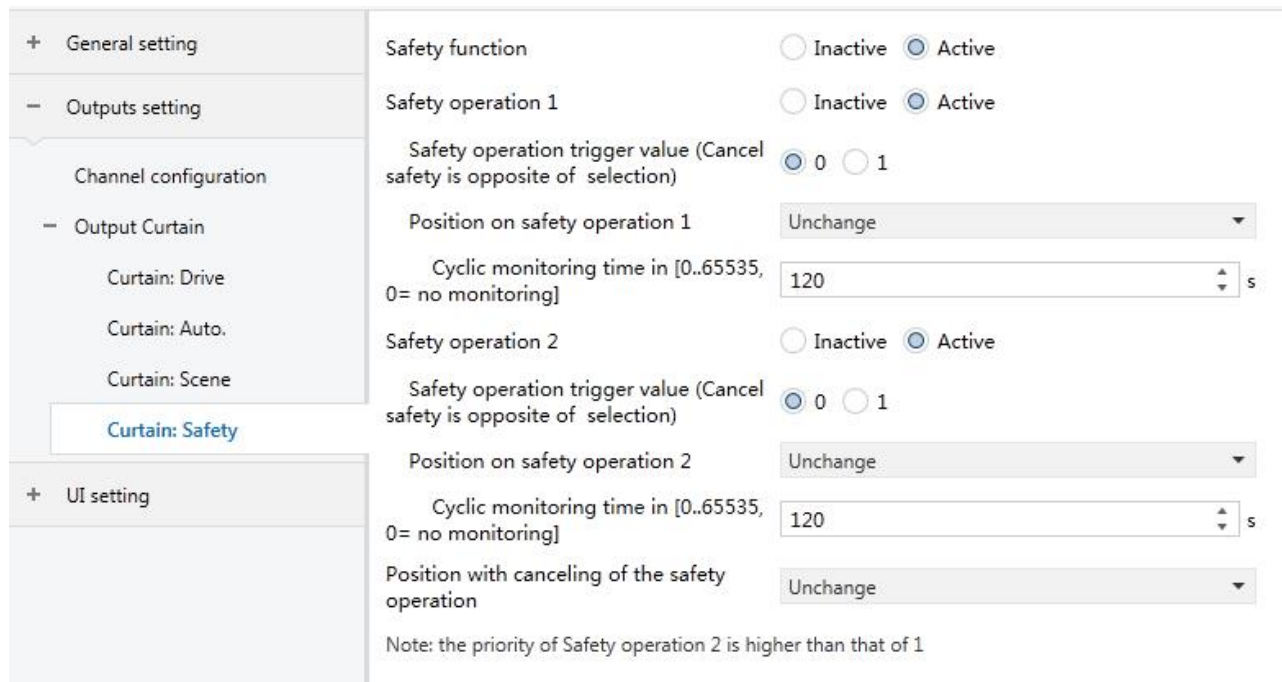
+ General setting

− Outputs setting

Channel configuration

− Output Curtain

Curtain: Drive

Curtain: Auto.

Curtain: Scene

Curtain: Safety

+ UI setting

Safety function Inactive Active

Safety operation 1 Inactive Active

Safety operation trigger value (Cancel safety is opposite of selection) 0 1

Position on safety operation 1 Unchange

Cyclic monitoring time in [0..65535, 0= no monitoring] 120 s

Safety operation 2 Inactive Active

Safety operation trigger value (Cancel safety is opposite of selection) 0 1

Position on safety operation 2 Unchange

Cyclic monitoring time in [0..65535, 0= no monitoring] 120 s

Position with canceling of the safety operation Unchange

Note: the priority of Safety operation 2 is higher than that of 1